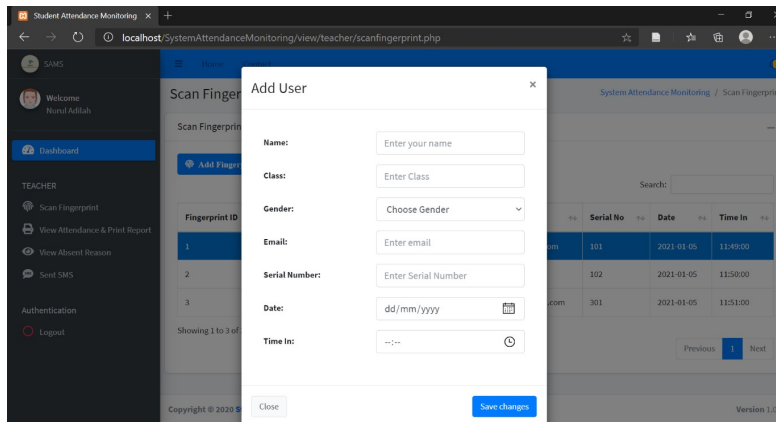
Student Attendance Monitoring ×

localhost/SystemAttendanceMonitoring/view/teacher/scanfingerprint.php

SAMS

Welcome
Nurul Adilah

Dashboard

TEACHER

Scan Fingerprint

View Attendance & Print Report

View Absent Reason

Sent SMS

Authentication

Logout

Home

Scan Finger

System Attendance Monitoring / Scan Fingerprint

Scan Fingerprin

Add Finger

Search:

| Fingerprint ID | | Serial No | Date | Time In |
|---|---|---|---|---|
| 1 | om | 101 | 2021-01-05 | 11:49:00 |
| 2 | | 102 | 2021-01-05 | 11:50:00 |
| 3 | .com | 301 | 2021-01-05 | 11:51:00 |

Showing 1 to 3 of 3

Previous 1 Next

Copyright © 2020 S

Version 1.0

Add User ×

Name: Enter your name

Class: Enter Class

Gender: Choose Gender

Email: Enter email

Serial Number: Enter Serial Number

Date: dd/mm/yyyy

Time In: --:--

Close

Save changes